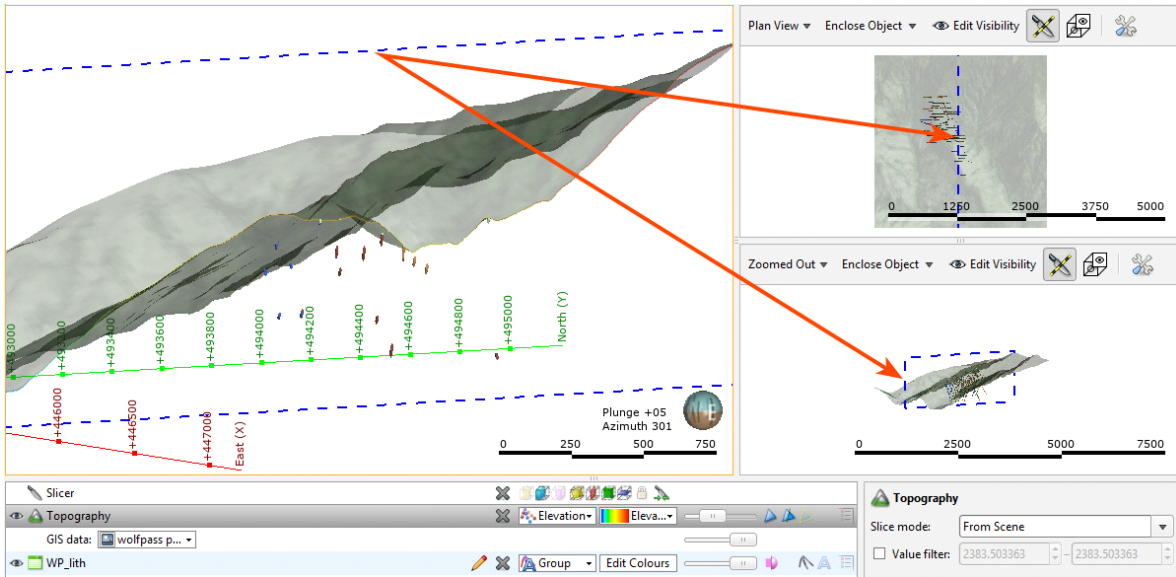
Plan View ▾ Enclose Object ▾ Edit Visibility

0 1250 2500 3750 5000

Zoomed Out ▾ Enclose Object ▾ Edit Visibility

0 2500 5000 7500

+493000 +493200 +493400 +493600 +493800 +494000 +494200 +494400 +494600 +494800 +495000 North (Y)

+446000 +446500 +447000 East (X)

Plunge +05
Azimuth 301

0 250 500 750

Slicer

Topography

Elevation ▾ Eleva... ▾

GIS data: wolfpass p... ▾

WP_lith

Group ▾ Edit Colours

Topography

Slice mode: From Scene

Value filter: 2383.503363 – 2383.503363